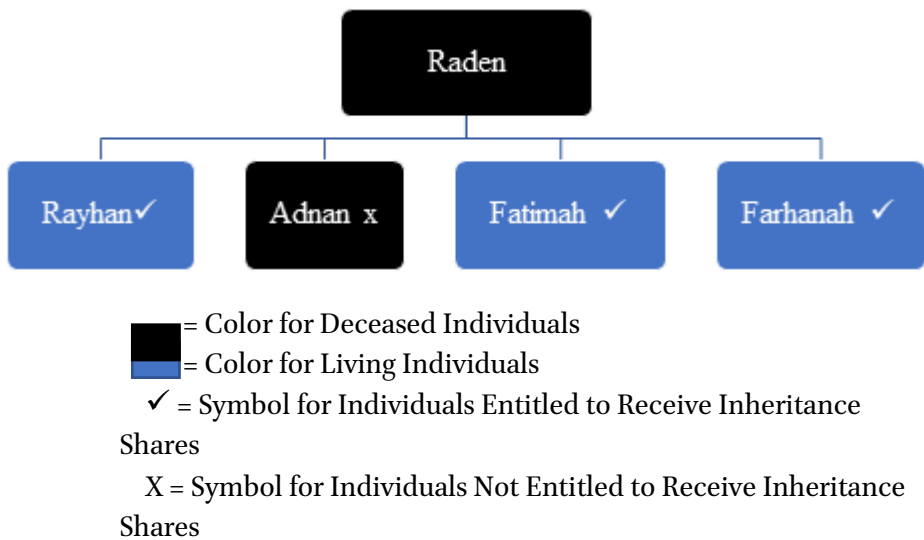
Raden

Rayhan✓

Adnan x

Fatimah ✓

Farhanah ✓

= Color for Deceased Individuals

= Color for Living Individuals

✓ = Symbol for Individuals Entitled to Receive Inheritance Shares

X = Symbol for Individuals Not Entitled to Receive Inheritance Shares